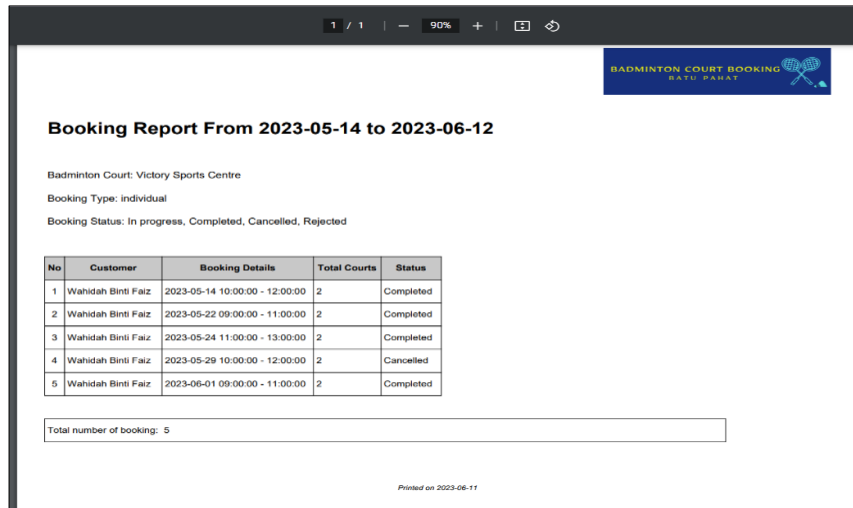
1 / 1 | — 90% +

BADMINTON COURT BOOKING
BATU PAHAT

Booking Report From 2023-05-14 to 2023-06-12

Badminton Court: Victory Sports Centre

Booking Type: individual

Booking Status: In progress, Completed, Cancelled, Rejected

| No | Customer | Booking Details | Total Courts | Status |
|---|---|---|---|---|
| 1 | Wahidah Binti Faiz | 2023-05-14 10:00:00 - 12:00:00 | 2 | Completed |
| 2 | Wahidah Binti Faiz | 2023-05-22 09:00:00 - 11:00:00 | 2 | Completed |
| 3 | Wahidah Binti Faiz | 2023-05-24 11:00:00 - 13:00:00 | 2 | Completed |
| 4 | Wahidah Binti Faiz | 2023-05-29 10:00:00 - 12:00:00 | 2 | Cancelled |
| 5 | Wahidah Binti Faiz | 2023-06-01 09:00:00 - 11:00:00 | 2 | Completed |

Total number of booking: 5

Printed on 2023-06-11